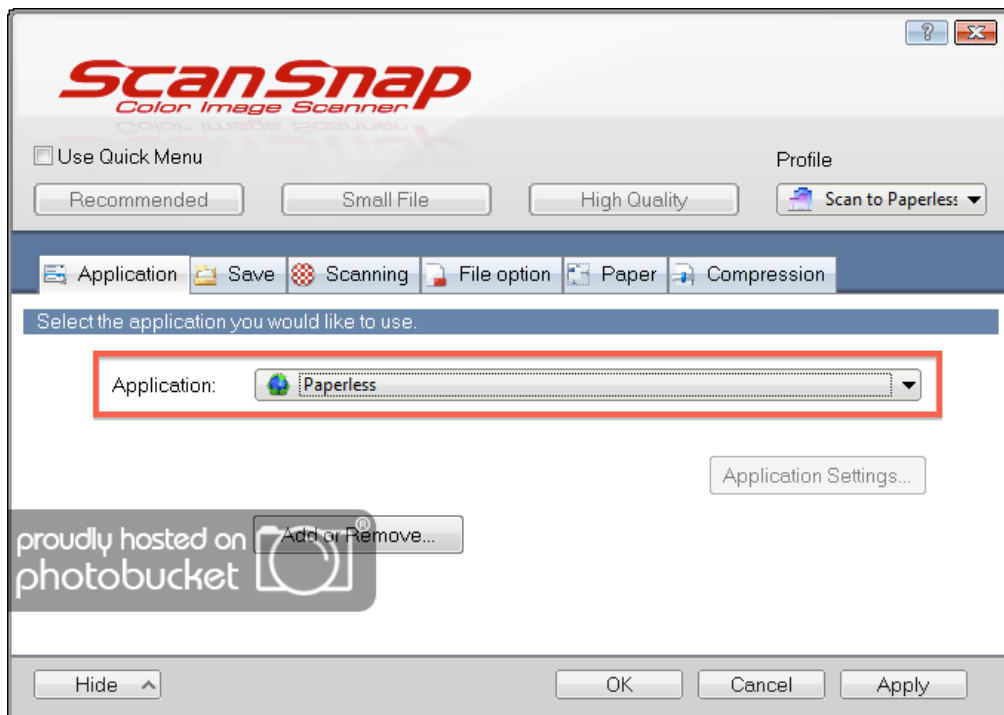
ScanSnap
Color Image Scanner

Use Quick Menu

Profile

Recommended
Small File
High Quality
Scan to Paperless

Application
Save
Scanning
File option
Paper
Compression

Select the application you would like to use.

Application:
Paperless

Application Settings...

Add or Remove...

proudly hosted on photobucket

Hide
OK
Cancel
Apply